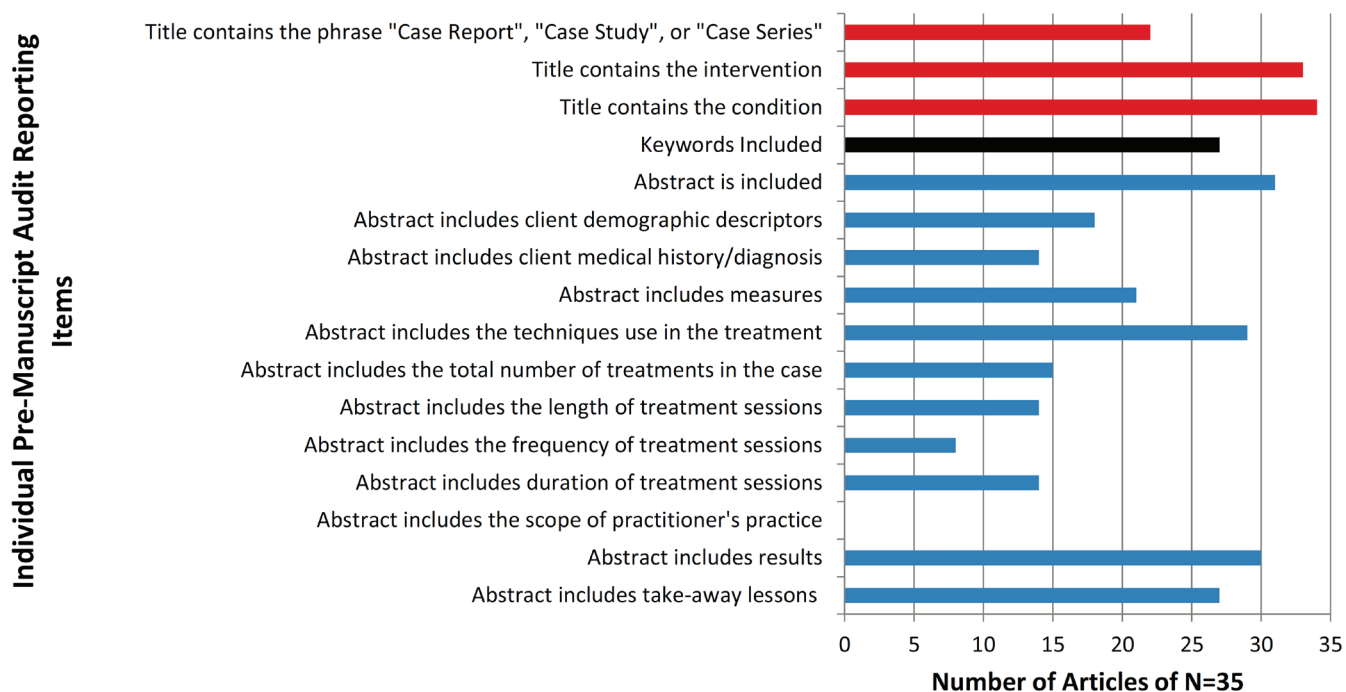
Individual Pre-Manuscript Audit Reporting Items

Title contains the phrase "Case Report", "Case Study", or "Case Series"
Title contains the intervention
Title contains the condition
Keywords Included
Abstract is included
Abstract includes client demographic descriptors
Abstract includes client medical history/diagnosis
Abstract includes measures
Abstract includes the techniques use in the treatment
Abstract includes the total number of treatments in the case
Abstract includes the length of treatment sessions
Abstract includes the frequency of treatment sessions
Abstract includes duration of treatment sessions
Abstract includes the scope of practitioner's practice
Abstract includes results
Abstract includes take-away lessons

0 5 10 15 20 25 30 35

Number of Articles of N=35